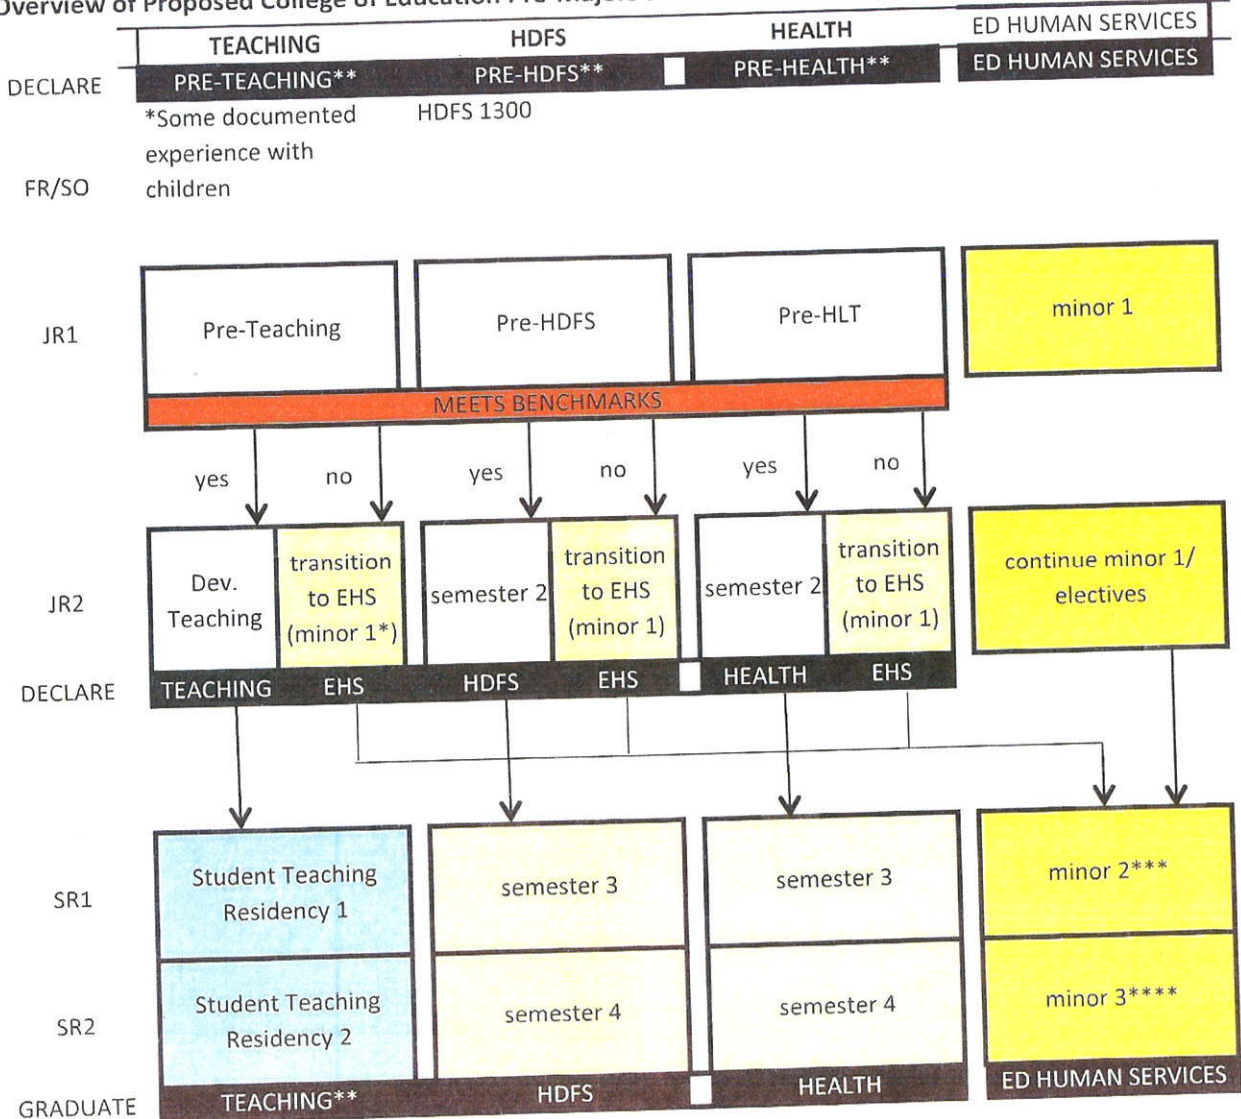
Overview of Proposed College of Education Pre-Majors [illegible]

| | TEACHING | HDFS | HEALTH | ED HUMAN SERVICES |
|---|---|---|---|---|
| DECLARE | PRE-TEACHING** | PRE-HDFS** | PRE-HEALTH** | ED HUMAN SERVICES |
| FR/SO | *Some documented experience with children | HDFS 1300 | | |
| JR1 | Pre-Teaching | Pre-HDFS | Pre-HLT | minor 1 |

MEETS BENCHMARKS

yes no yes no yes no

| | | | | | | | |
|---|---|---|---|---|---|---|---|
| JR2 | Dev. Teaching | transition to EHS (minor 1*) | semester 2 | transition to EHS (minor 1) | semester 2 | transition to EHS (minor 1) | continue minor 1/ electives |
| DECLARE | TEACHING | EHS | HDFS | EHS | HEALTH | EHS | |

| | | | | |
|---|---|---|---|---|
| SR1 | Student Teaching Residency 1 | semester 3 | semester 3 | minor 2*** |
| SR2 | Student Teaching Residency 2 | semester 4 | semester 4 | minor 3**** |
| GRADUATE | TEACHING** | HDFS | HEALTH | ED HUMAN SERVICES |